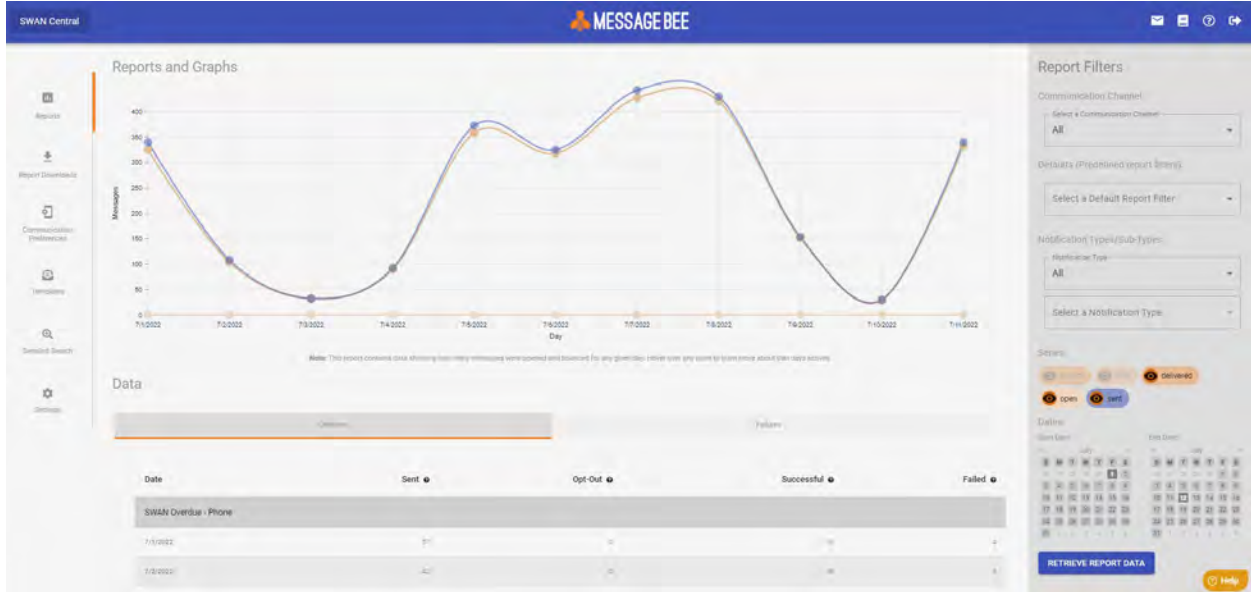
SWAN Central

MESSAGE BEE

Reports and Graphs

Reports

Report Downloads

Communication Preferences

Templates

Session Search

Settings

400
350
300
250
200
150
100
50
0

Messages

7/1/2022 7/2/2022 7/3/2022 7/4/2022 7/5/2022 7/6/2022 7/7/2022 7/8/2022 7/9/2022 7/10/2022 7/11/2022

Day

Note: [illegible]

Data

Delivery

Failures

| Date | Sent | Opt-Out | Successful | Failed |
|---|---|---|---|---|
| SWAN Overdue - Phone | | | | |
| 7/1/2022 | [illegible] | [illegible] | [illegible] | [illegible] |
| 7/2/2022 | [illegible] | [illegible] | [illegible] | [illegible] |

Report Filters

Communication Channel

Select a Communication Channel

All

Defaults (Predefined report filters)

Select a Default Report Filter

Notification Types/Sub-Types

Notification Type

All

Select a Notification Type

Series

delivered

open

sent

Dates

Start Date

End Date

RETRIEVE REPORT DATA

Help